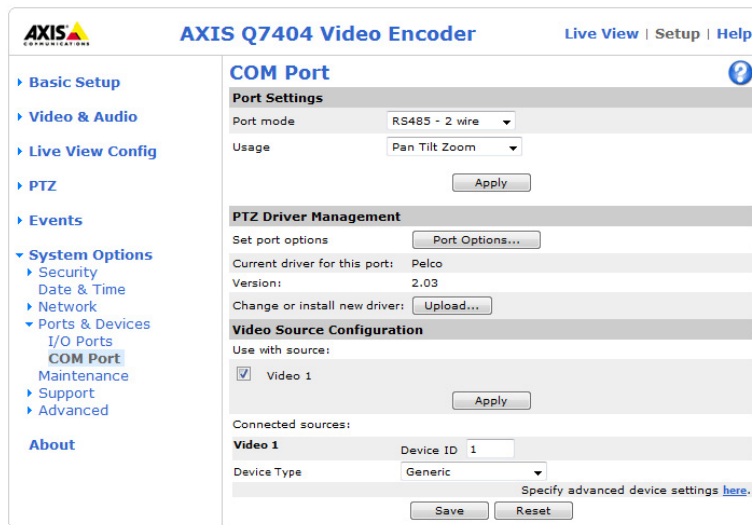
AXIS COMMUNICATIONS

AXIS Q7404 Video Encoder

Live View | Setup | Help

Basic Setup
Video & Audio
Live View Config
PTZ
Events
System Options
Security
Date & Time
Network
Ports & Devices
I/O Ports
COM Port
Maintenance
Support
Advanced

About

COM Port

?

Port Settings

Port mode RS485 - 2 wire

Usage Pan Tilt Zoom

Apply

PTZ Driver Management

Set port options Port Options...

Current driver for this port: Pelco

Version: 2.03

Change or install new driver: Upload...

Video Source Configuration

Use with source:

Video 1

Apply

Connected sources:

Video 1 Device ID 1

Device Type Generic

Specify advanced device settings here.

Save Reset